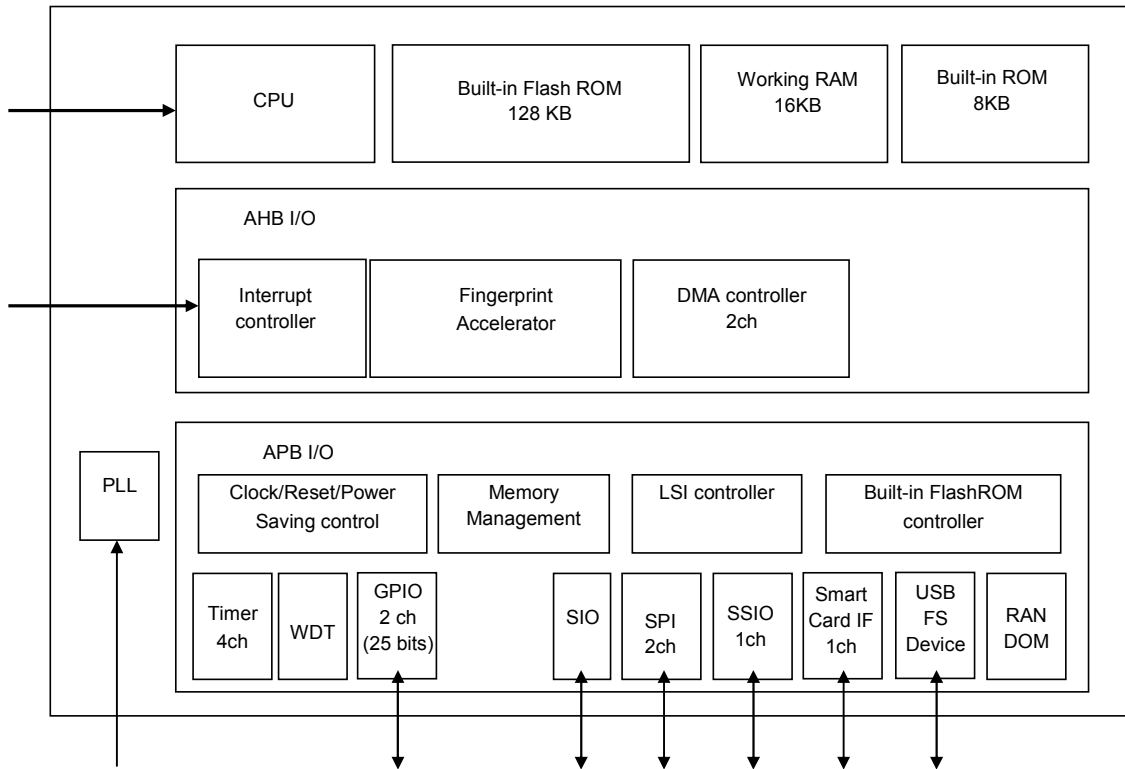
CPU

Built-in Flash ROM
128 KB

Working RAM
16KB

Built-in ROM
8KB

AHB I/O

Interrupt controller

Fingerprint Accelerator

DMA controller
2ch

PLL

APB I/O

Clock/Reset/Power Saving control

Memory Management

LSI controller

Built-in FlashROM controller

Timer
4ch

WDT

GPIO
2 ch
(25 bits)

SIO

SPI
2ch

SSIO
1ch

Smart Card IF
1ch

USB
FS
Device

RAN
DOM